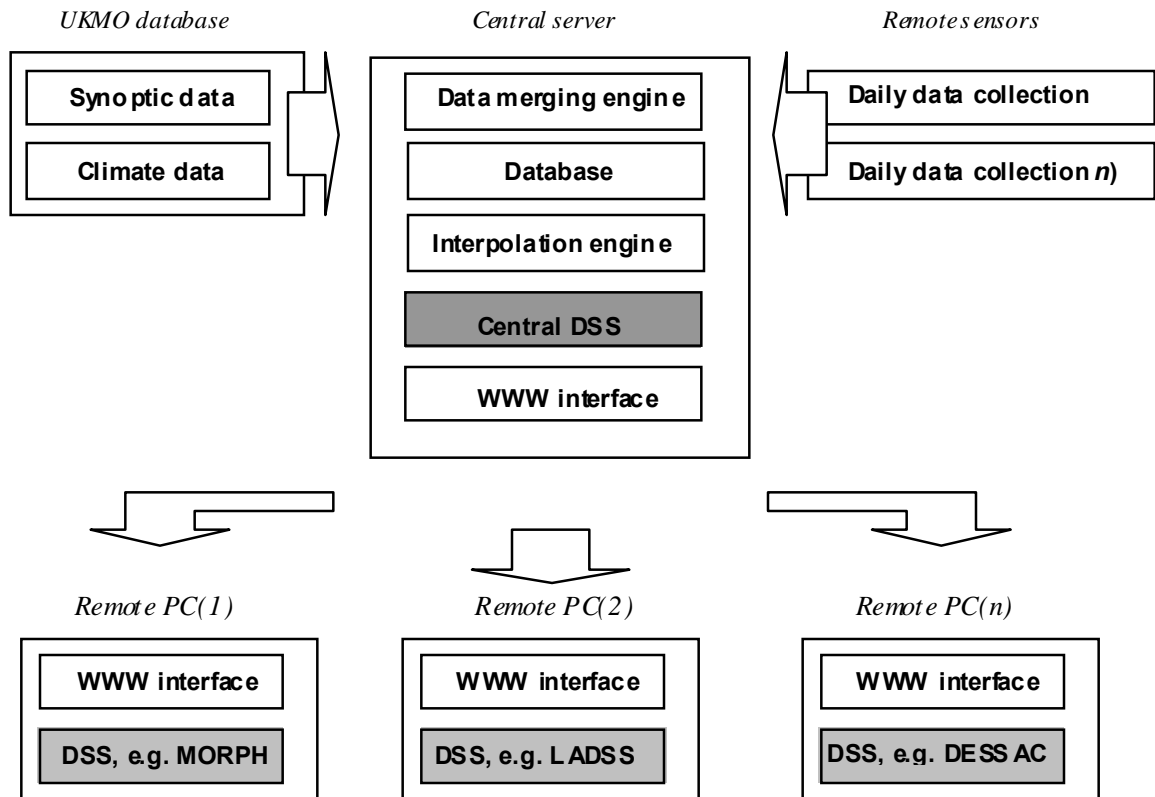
UKMO database

Synoptic data

Climate data

Central server

Data merging engine

Database

Interpolation engine

Central DSS

WWW interface

Remote sensors

Daily data collection

Daily data collection *n*)

Remote PC(1)

WWW interface

DSS, e.g. MORPH

Remote PC(2)

WWW interface

DSS, e.g. LADSS

Remote PC(n)

WWW interface

DSS, e.g. DESSAC